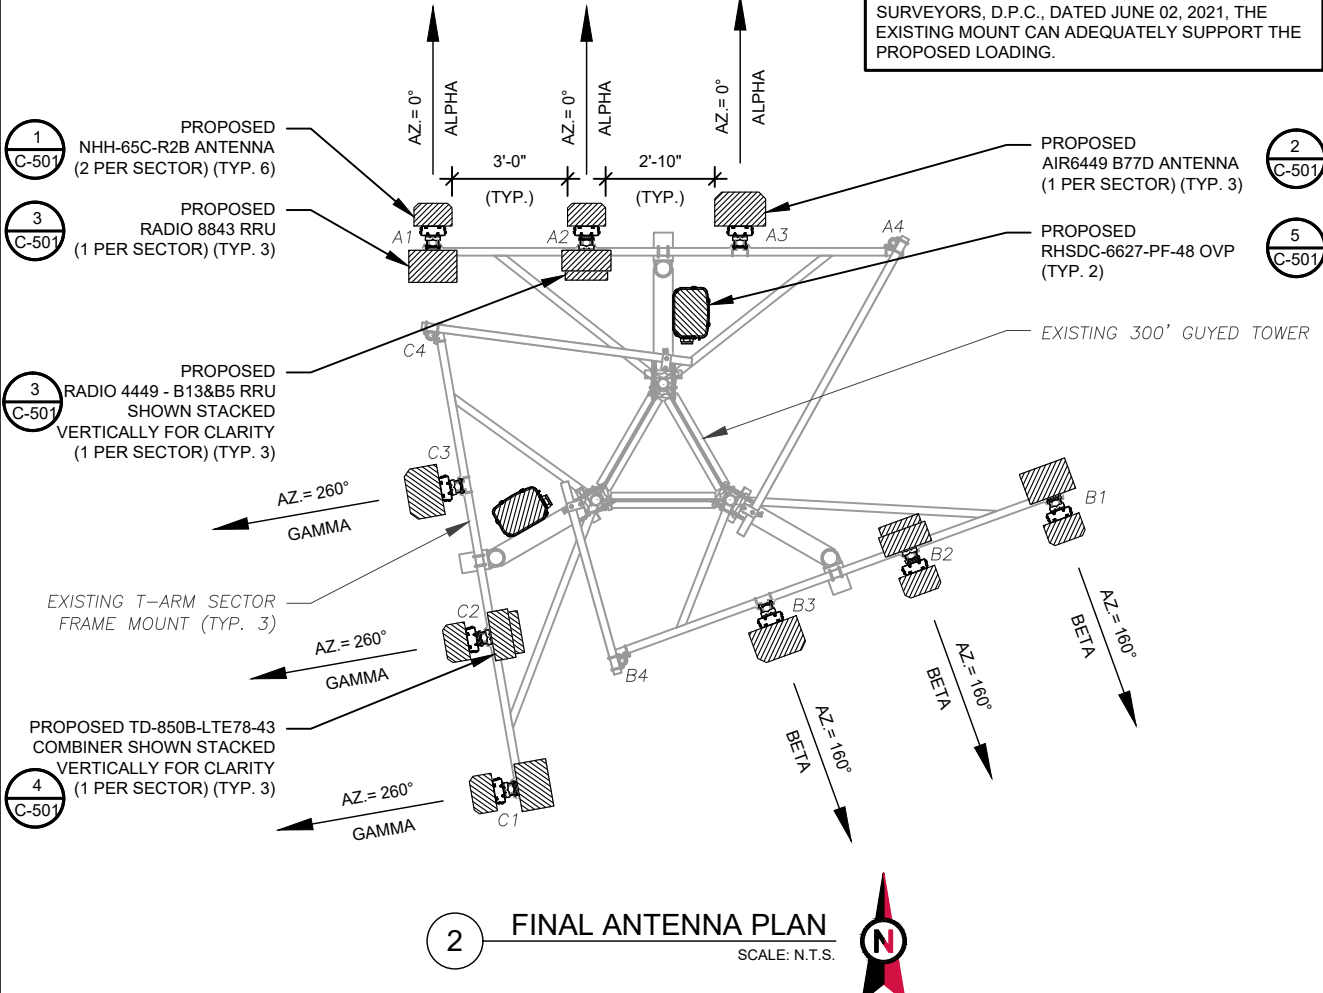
SURVEYORS, D.P.C., DATED JUNE 02, 2021, THE EXISTING MOUNT CAN ADEQUATELY SUPPORT THE PROPOSED LOADING.

AZ.= 0°
ALPHA
AZ.= 0°
ALPHA
AZ.= 0°
ALPHA

3'-0"
(TYP.)
2'-10"
(TYP.)

1
C-501
PROPOSED NHH-65C-R2B ANTENNA (2 PER SECTOR) (TYP. 6)

3
C-501
PROPOSED RADIO 8843 RRU (1 PER SECTOR) (TYP. 3)

2
C-501
PROPOSED AIR6449 B77D ANTENNA (1 PER SECTOR) (TYP. 3)

5
C-501
PROPOSED RHSDC-6627-PF-48 OVP (TYP. 2)

A1
A2
A3
A4

EXISTING 300' GUYED TOWER

C4

3
C-501
PROPOSED RADIO 4449 - B13&B5 RRU SHOWN STACKED VERTICALLY FOR CLARITY (1 PER SECTOR) (TYP. 3)

C3
AZ.= 260°
GAMMA

B1
B2
B3

EXISTING T-ARM SECTOR FRAME MOUNT (TYP. 3)

C2
AZ.= 260°
GAMMA

B4

AZ.= 160°
BETA
AZ.= 160°
BETA
AZ.= 160°
BETA

PROPOSED TD-850B-LTE78-43 COMBINER SHOWN STACKED VERTICALLY FOR CLARITY (1 PER SECTOR) (TYP. 3)
4
C-501

AZ.= 260°
GAMMA
C1

2
FINAL ANTENNA PLAN
SCALE: N.T.S.
N